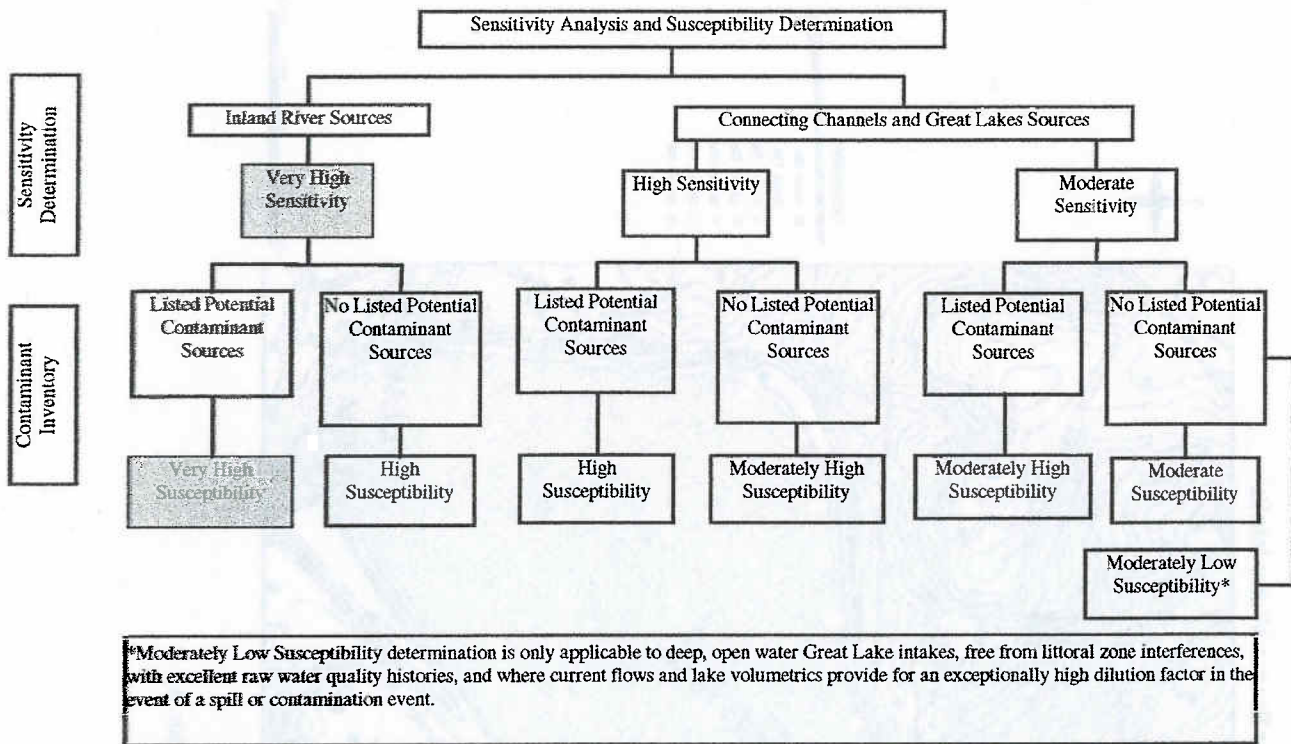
Sensitivity Analysis and Susceptibility Determination

Sensitivity Determination

Contaminant Inventory

Inland River Sources

Connecting Channels and Great Lakes Sources

Very High Sensitivity

High Sensitivity

Moderate Sensitivity

Listed Potential Contaminant Sources

No Listed Potential Contaminant Sources

Listed Potential Contaminant Sources

No Listed Potential Contaminant Sources

Listed Potential Contaminant Sources

No Listed Potential Contaminant Sources

Very High Susceptibility

High Susceptibility

High Susceptibility

Moderately High Susceptibility

Moderately High Susceptibility

Moderate Susceptibility

Moderately Low Susceptibility*

*Moderately Low Susceptibility determination is only applicable to deep, open water Great Lake intakes, free from littoral zone interferences, with excellent raw water quality histories, and where current flows and lake volumetrics provide for an exceptionally high dilution factor in the event of a spill or contamination event.